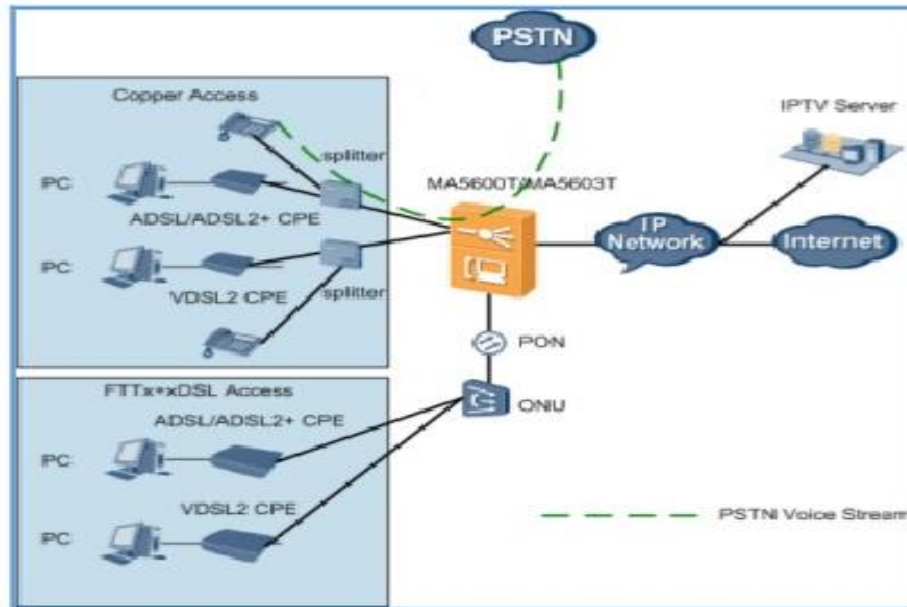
PSTN

Copper Access

splitter

IPTV Server

PC

MA5600T/MA5603T

ADSL/ADSL2+ CPE

IP Network

Internet

PC

VDSL2 CPE

splitter

PON

FTTx+xDSL Access

ONU

ADSL/ADSL2+ CPE

PC

VDSL2 CPE

PSTN Voice Stream

PC